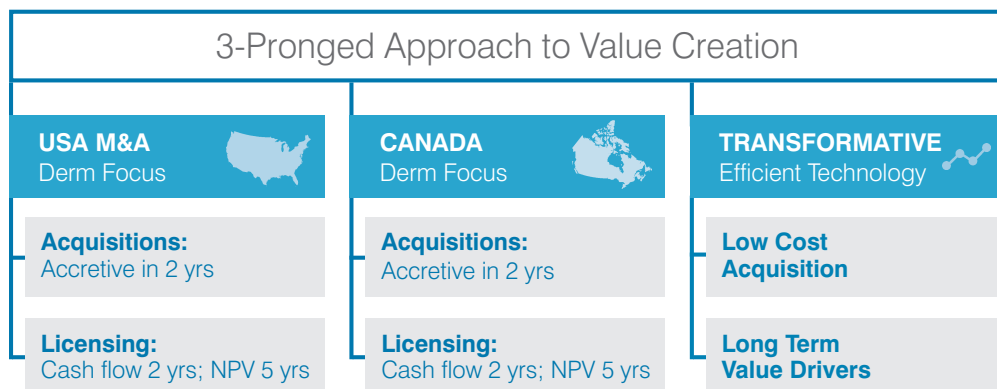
3-Pronged Approach to Value Creation

USA M&A
Derm Focus

Acquisitions:
Accretive in 2 yrs

Licensing:
Cash flow 2 yrs; NPV 5 yrs

CANADA
Derm Focus

Acquisitions:
Accretive in 2 yrs

Licensing:
Cash flow 2 yrs; NPV 5 yrs

TRANSFORMATIVE
Efficient Technology

Low Cost
Acquisition

Long Term
Value Drivers